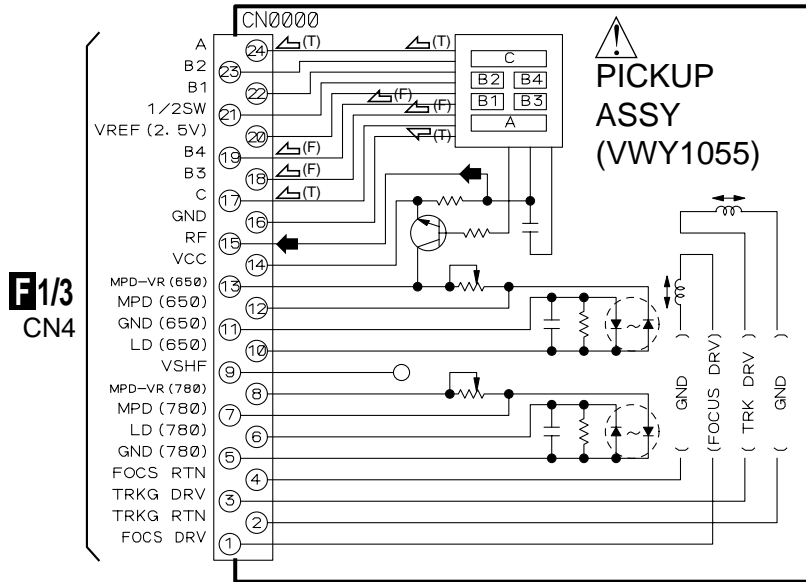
CN0000

PICKUP ASSY (VWY1055)

| | |
|---|---|
| A | 24 |
| B2 | 23 |
| B1 | 22 |
| 1/2SW | 21 |
| VREF (2.5V) | 20 |
| B4 | 19 |
| B3 | 18 |
| C | 17 |
| GND | 16 |
| RF | 15 |
| VCC | 14 |
| MPD-VR (650) | 13 |
| MPD (650) | 12 |
| GND (650) | 11 |
| LD (650) | 10 |
| VSHF | 9 |
| MPD-VR (780) | 8 |
| MPD (780) | 7 |
| LD (780) | 6 |
| GND (780) | 5 |
| FOCS RTN | 4 |
| TRKG DRV | 3 |
| TRKG RTN | 2 |
| FOCS DRV | 1 |

(T) (T) (F) (F) (T) (F) (F) (T)

C
B2 B4
B1 B3
A

F 1/3
CN4

( GND )
(FOCUS DRV)
( TRK DRV )
( GND )